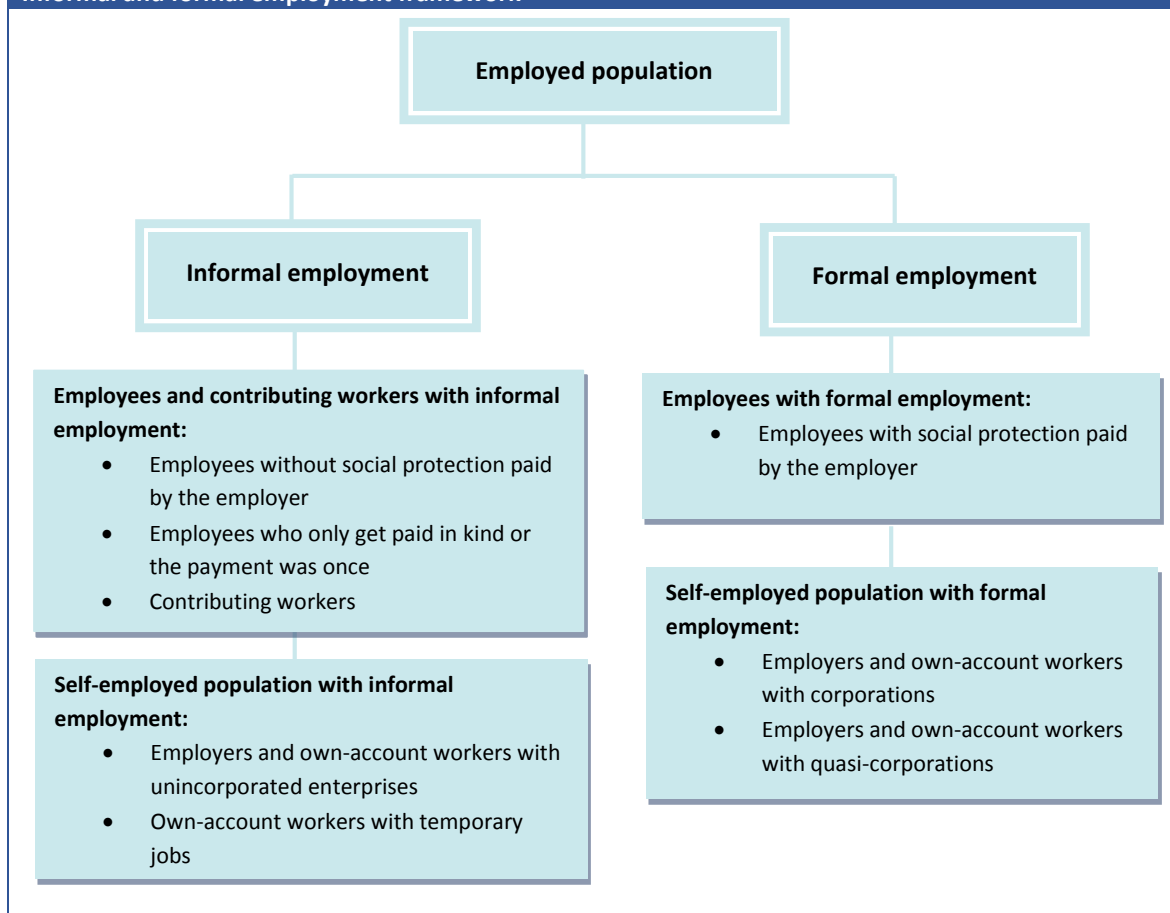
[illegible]

Employed population

Informal employment

Employees and contributing workers with informal employment:
- Employees without social protection paid by the employer
- Employees who only get paid in kind or the payment was once
- Contributing workers

Self-employed population with informal employment:
- Employers and own-account workers with unincorporated enterprises
- Own-account workers with temporary jobs

Formal employment

Employees with formal employment:
- Employees with social protection paid by the employer

Self-employed population with formal employment:
- Employers and own-account workers with corporations
- Employers and own-account workers with quasi-corporations